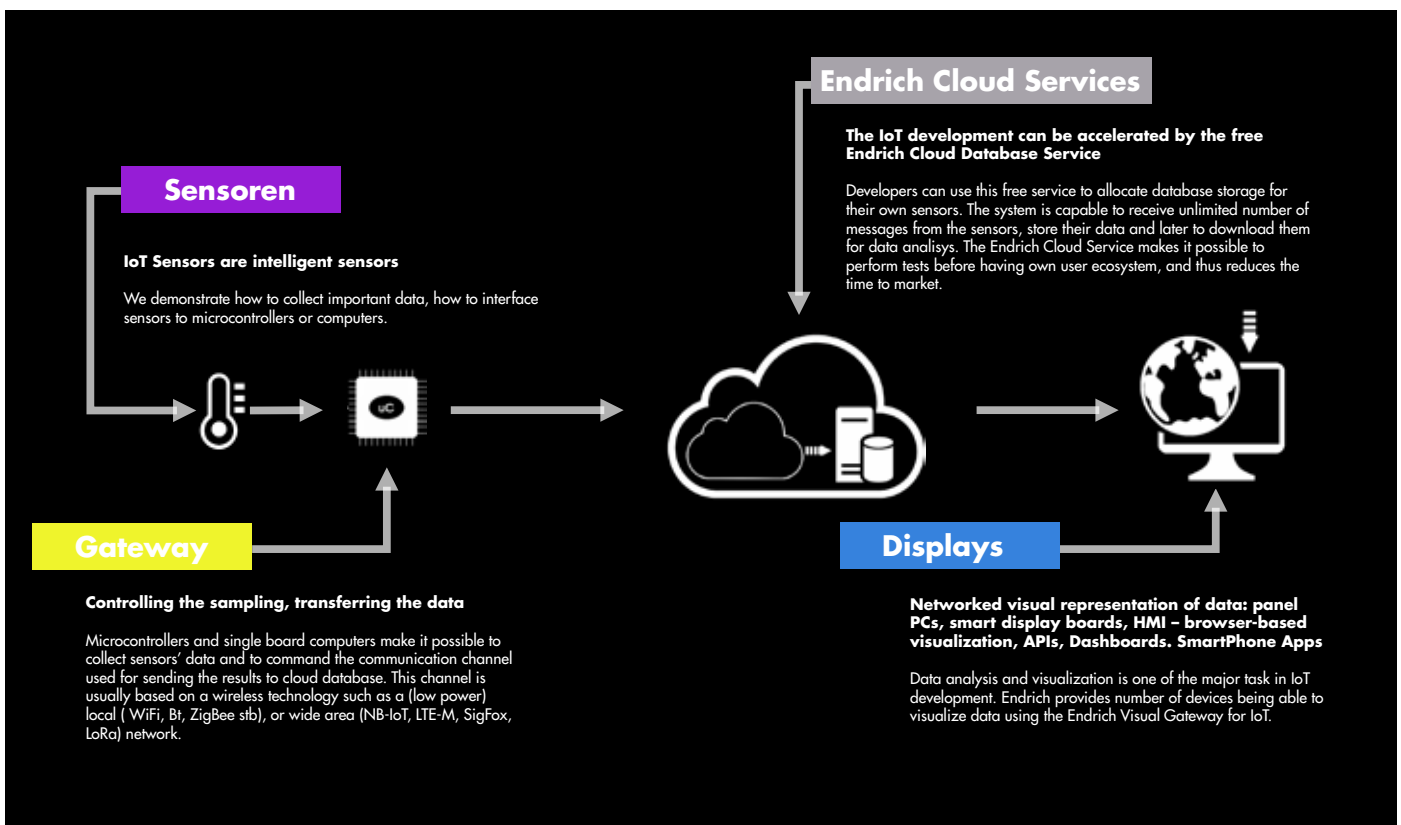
Endrich Cloud Services

The IoT development can be accelerated by the free Endrich Cloud Database Service

Developers can use this free service to allocate database storage for their own sensors. The system is capable to receive unlimited number of messages from the sensors, store their data and later to download them for data analisys. The Endrich Cloud Service makes it possible to perform tests before having own user ecosystem, and thus reduces the time to market.

Sensoren

IoT Sensors are intelligent sensors

We demonstrate how to collect important data, how to interface sensors to microcontrollers or computers.

uC

Gateway

Controlling the sampling, transferring the data

Microcontrollers and single board computers make it possible to collect sensors' data and to command the communication channel used for sending the results to cloud database. This channel is usually based on a wireless technology such as a (low power) local ( WiFi, Bt, ZigBee stb), or wide area (NB-IoT, LTE-M, SigFox, LoRa) network.

Displays

Networked visual representation of data: panel PCs, smart display boards, HMI – browser-based visualization, APIs, Dashboards. SmartPhone Apps

Data analysis and visualization is one of the major task in IoT development. Endrich provides number of devices being able to visualize data using the Endrich Visual Gateway for IoT.